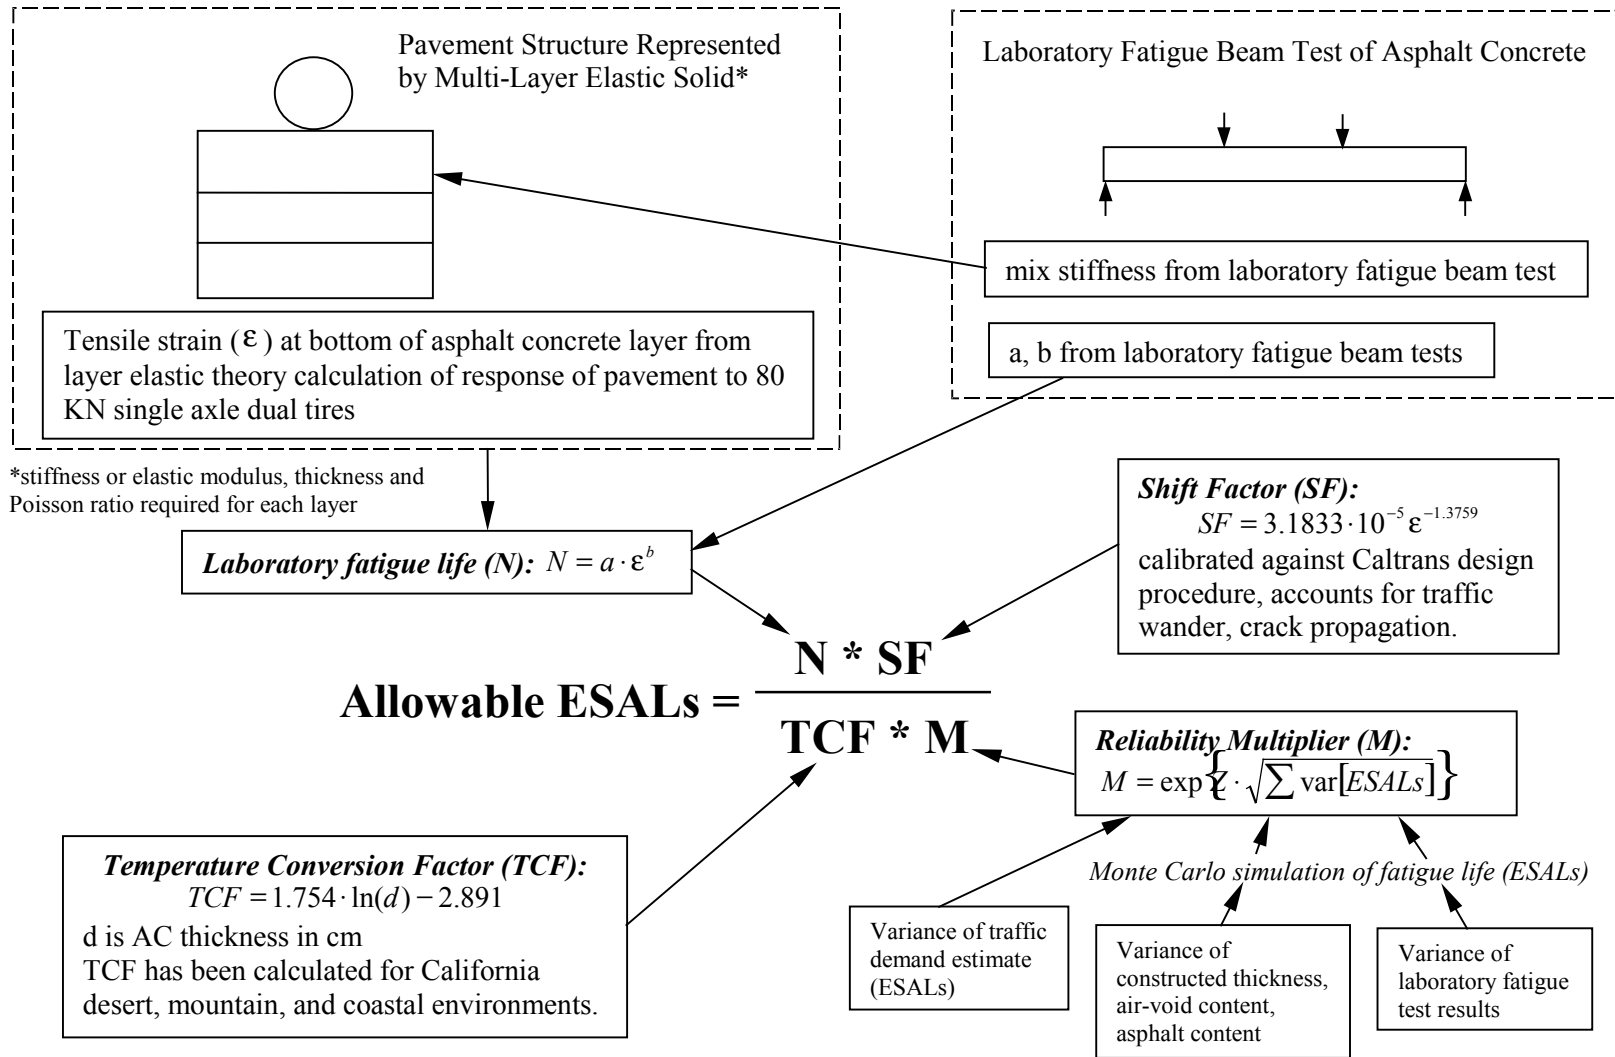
Pavement Structure Represented by Multi-Layer Elastic Solid*

Laboratory Fatigue Beam Test of Asphalt Concrete

mix stiffness from laboratory fatigue beam test

Tensile strain ($\varepsilon$) at bottom of asphalt concrete layer from layer elastic theory calculation of response of pavement to 80 KN single axle dual tires

a, b from laboratory fatigue beam tests

*stiffness or elastic modulus, thickness and Poisson ratio required for each layer

*Shift Factor (SF):*
$SF = 3.1833 \cdot 10^{-5} \varepsilon^{-1.3759}$
calibrated against Caltrans design procedure, accounts for traffic wander, crack propagation.

*Laboratory fatigue life (N):* $N = a \cdot \varepsilon^{b}$

Allowable ESALs = $\frac{\text{N * SF}}{\text{TCF * M}}$

*Reliability Multiplier (M):*
$M = \exp\left\{Z \cdot \sqrt{\sum \text{var}[ESALs]}\right\}$

*Temperature Conversion Factor (TCF):*
$TCF = 1.754 \cdot \ln(d) - 2.891$
d is AC thickness in cm
TCF has been calculated for California desert, mountain, and coastal environments.

*Monte Carlo simulation of fatigue life (ESALs)*

Variance of traffic demand estimate (ESALs)

Variance of constructed thickness, air-void content, asphalt content

Variance of laboratory fatigue test results